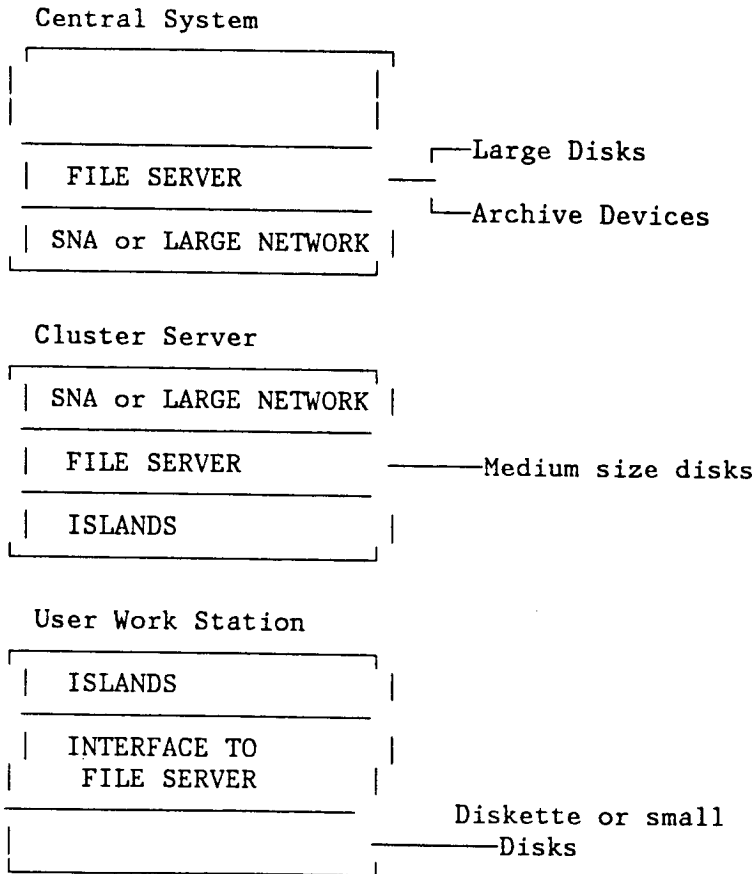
Central System

FILE SERVER

SNA or LARGE NETWORK

Large Disks

Archive Devices

Cluster Server

SNA or LARGE NETWORK

FILE SERVER

ISLANDS

Medium size disks

User Work Station

ISLANDS

INTERFACE TO FILE SERVER

Diskette or small Disks